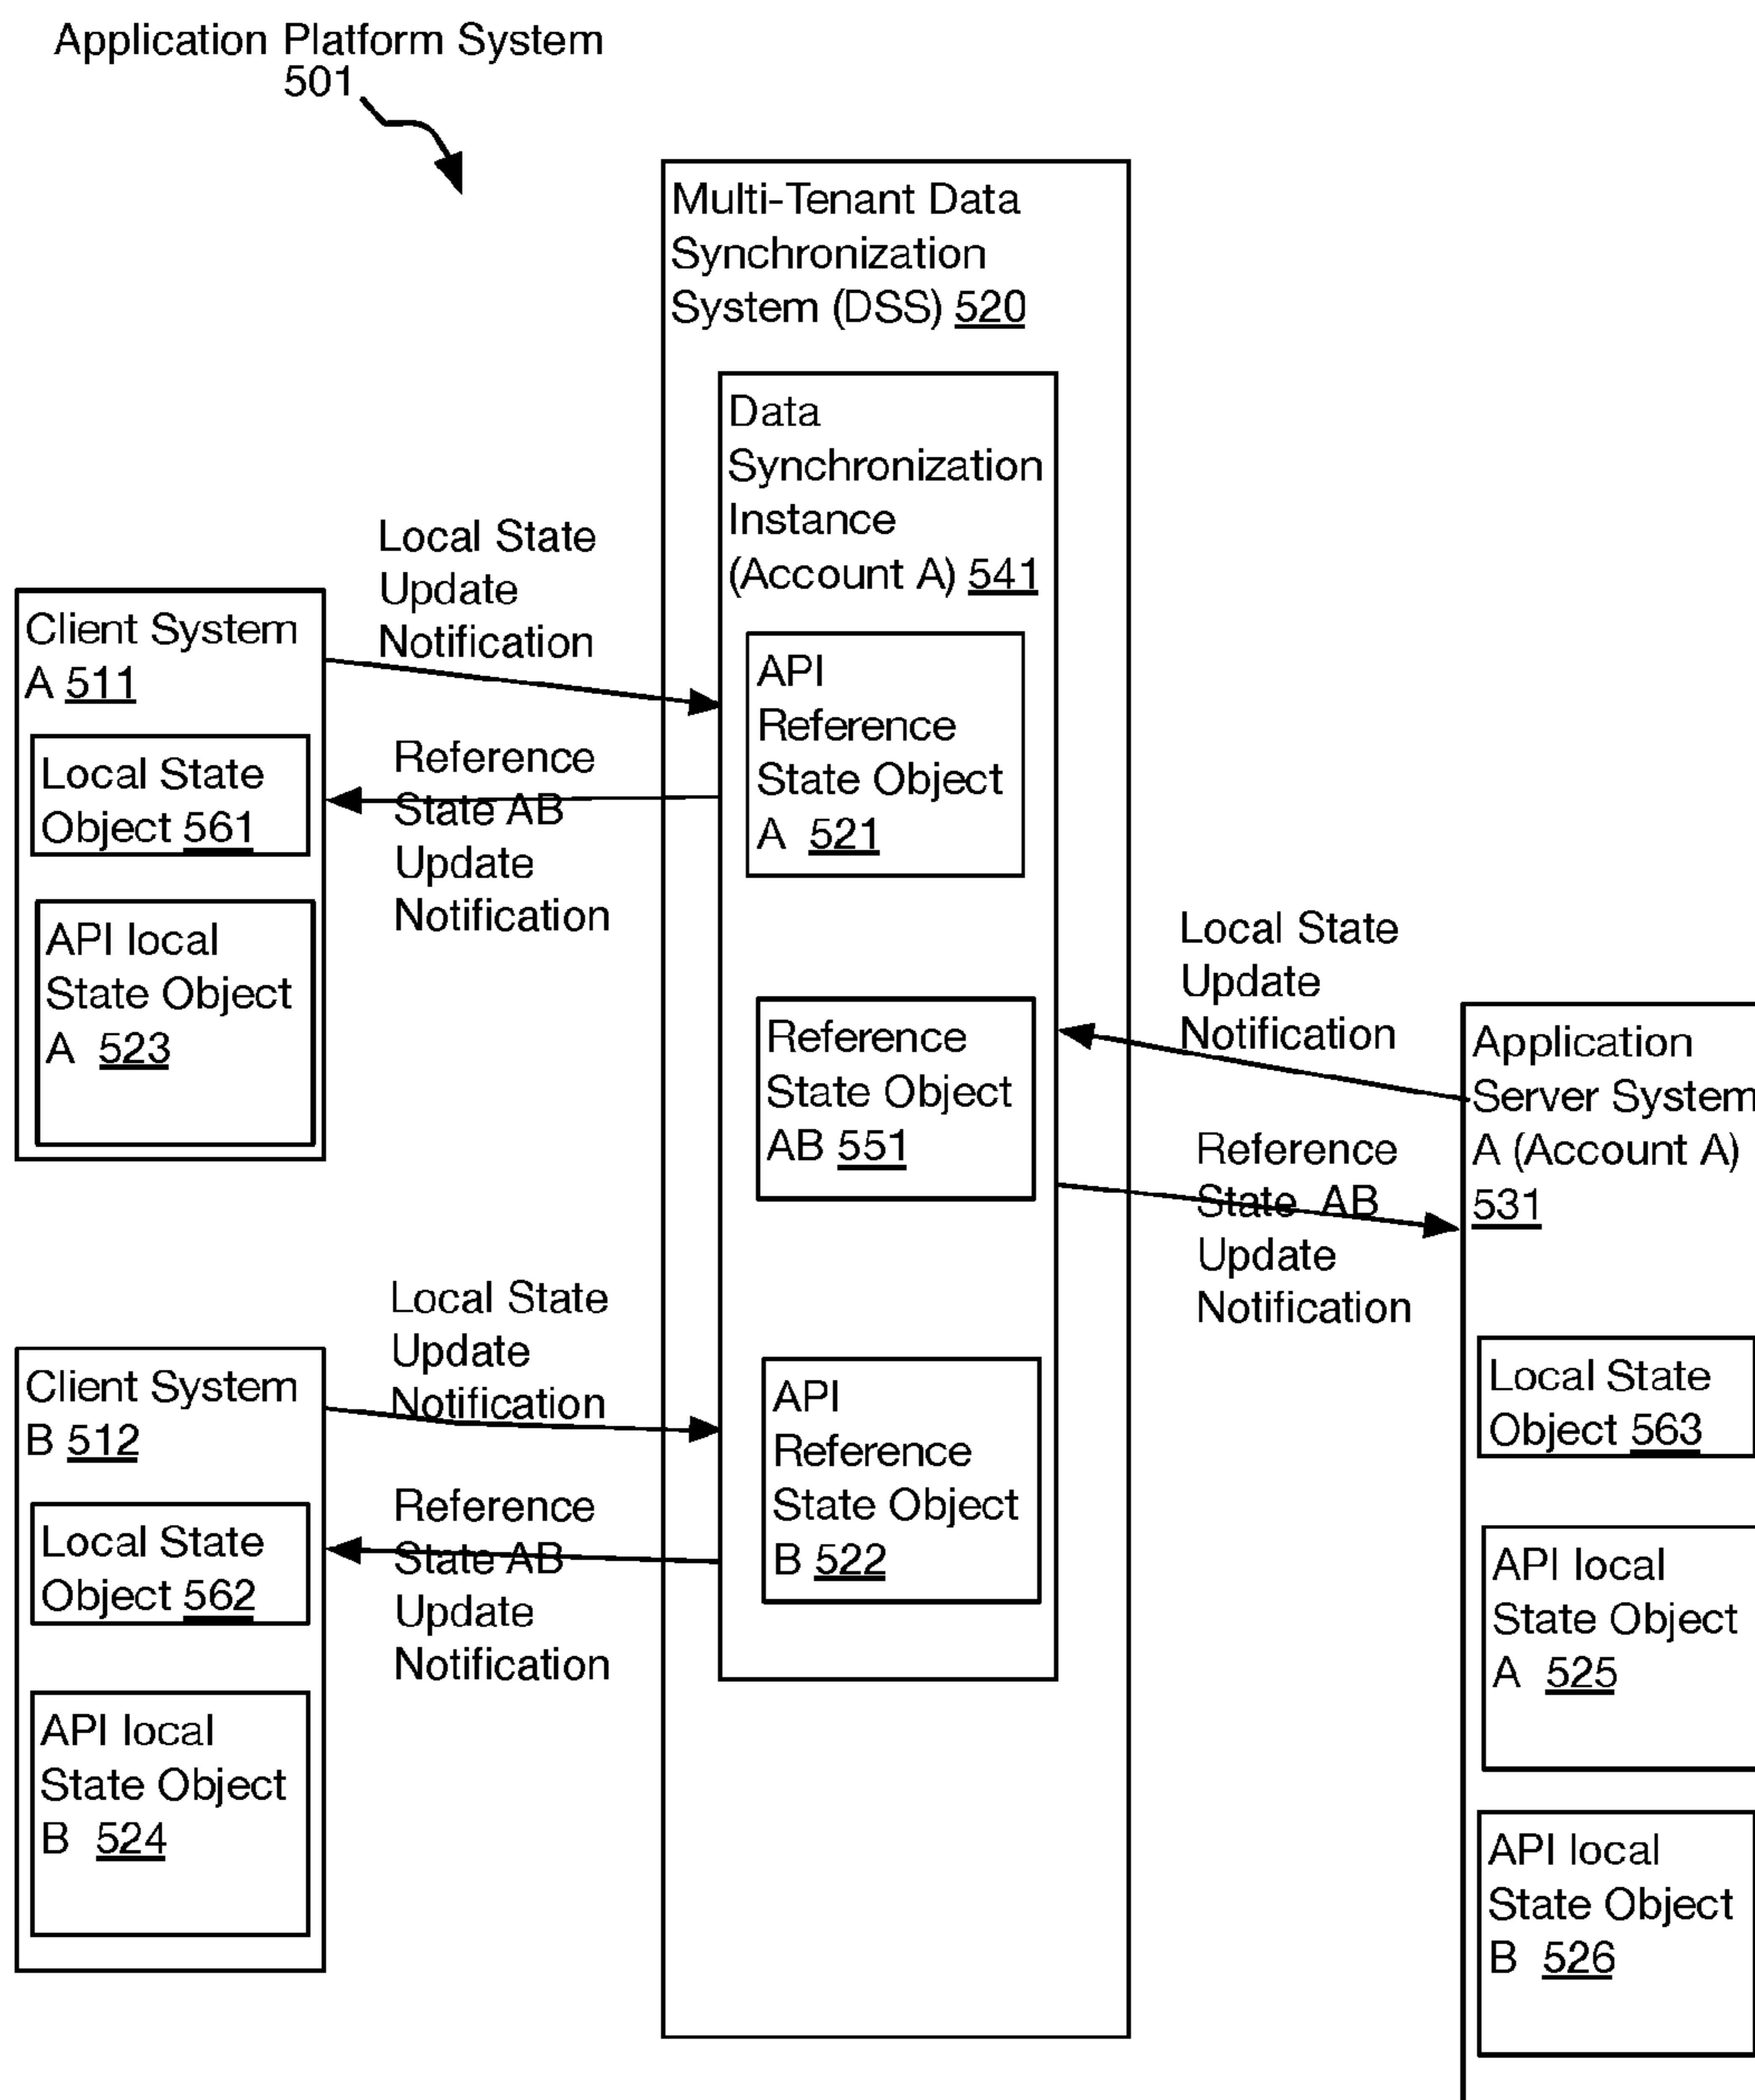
Application Platform System 501

Multi-Tenant Data Synchronization System (DSS) 520

Data Synchronization Instance (Account A) 541

Local State Update Notification

Client System A 511

Local State Object 561

Reference State AB Update Notification

API Reference State Object A 521

API local State Object A 523

Local State Update Notification

Reference State Object AB 551

Application Server System A (Account A) 531

Reference State AB Update Notification

Local State Update Notification

Client System B 512

Local State Object 562

Reference State AB Update Notification

API Reference State Object B 522

Local State Object 563

API local State Object A 525

API local State Object B 524

API local State Object B 526